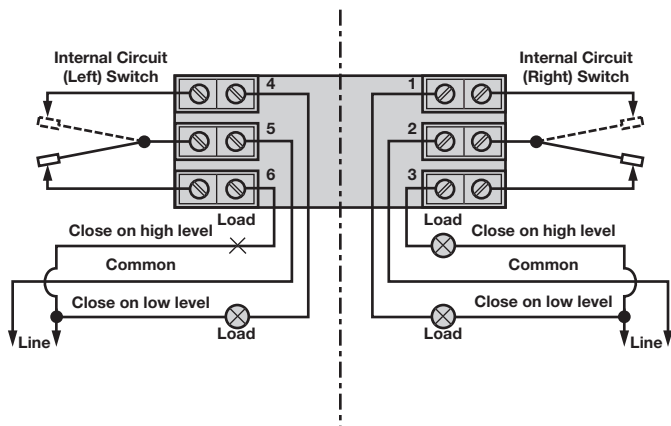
Internal Circuit (Left) Switch

Internal Circuit (Right) Switch

4
5
6
1
2
3

Load
Load

Close on high level
Close on high level

Common
Common

Close on low level
Close on low level

Line
Load
Load
Line